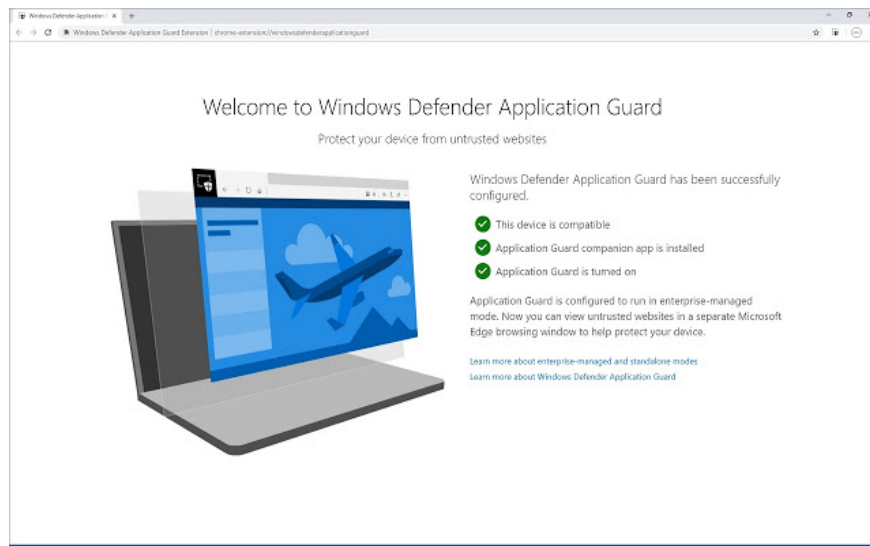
Windows Defender Application ×

Windows Defender Application Guard Extension | chrome-extension://windowsdefenderapplicationguard

Welcome to Windows Defender Application Guard

Protect your device from untrusted websites

Windows Defender Application Guard has been successfully configured.

This device is compatible

Application Guard companion app is installed

Application Guard is turned on

Application Guard is configured to run in enterprise-managed mode. Now you can view untrusted websites in a separate Microsoft Edge browsing window to help protect your device.

Learn more about enterprise-managed and standalone modes

Learn more about Windows Defender Application Guard